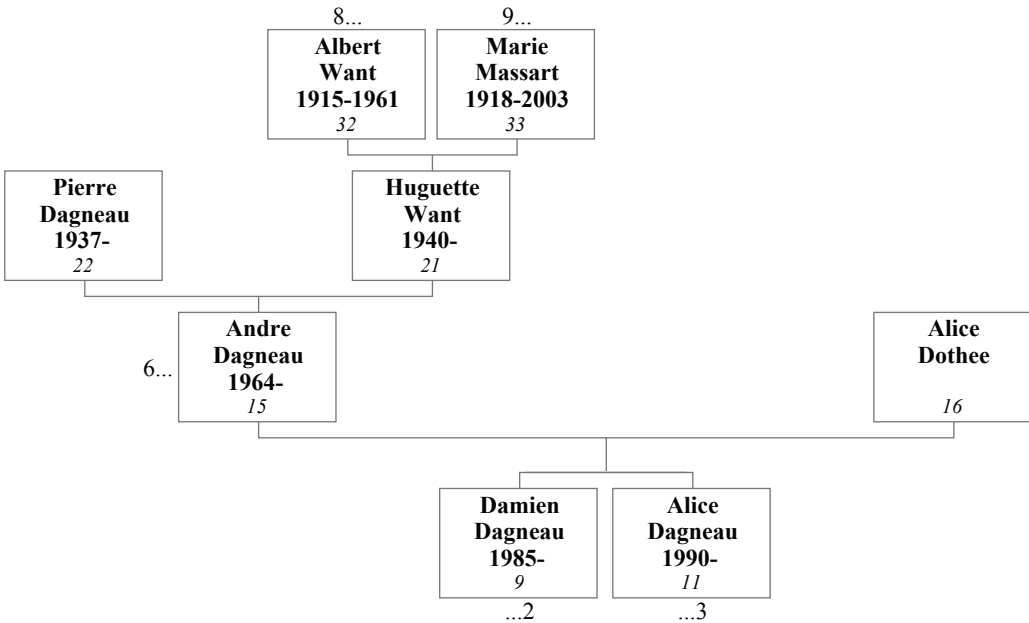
8...

**Albert Want 1915-1961**
*32*

9...

**Marie Massart 1918-2003**
*33*

**Pierre Dagneau 1937-**
*22*

**Huguette Want 1940-**
*21*

6...

**Andre Dagneau 1964-**
*15*

**Alice Dothee**
*16*

**Damien Dagneau 1985-**
*9*

...2

**Alice Dagneau 1990-**
*11*

...3